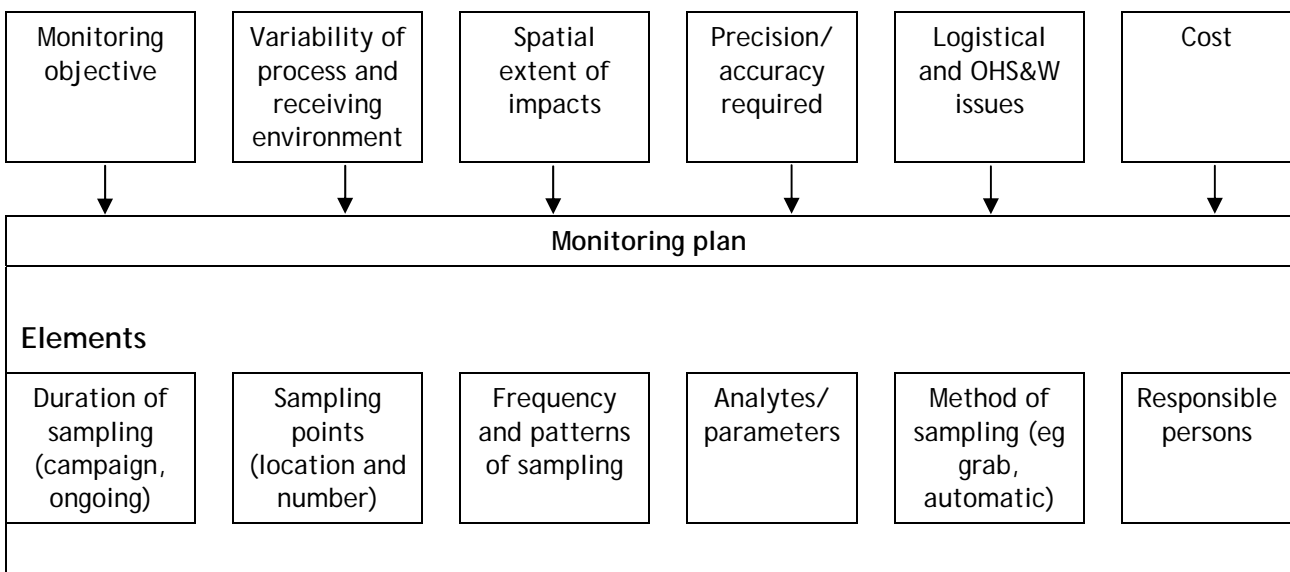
Monitoring objective

Variability of process and receiving environment

Spatial extent of impacts

Precision/ accuracy required

Logistical and OHS&W issues

Cost

Monitoring plan

Elements

Duration of sampling (campaign, ongoing)

Sampling points (location and number)

Frequency and patterns of sampling

Analytes/ parameters

Method of sampling (eg grab, automatic)

Responsible persons